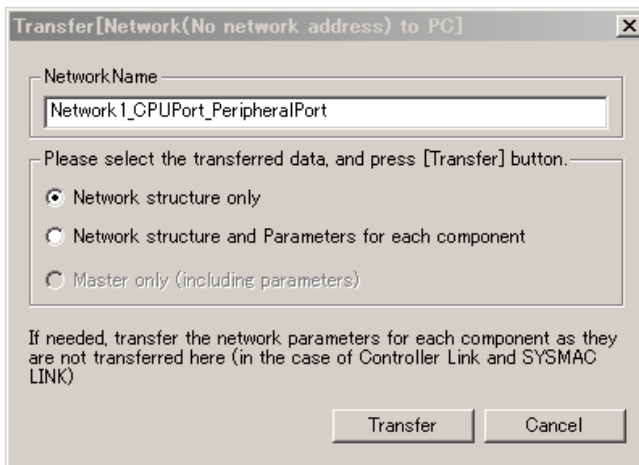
Transfer[Network(No network address) to PC]

×

Network Name

Network1_CPUPort_PeripheralPort

Please select the transferred data, and press [Transfer] button.

Network structure only

Network structure and Parameters for each component

Master only (including parameters)

If needed, transfer the network parameters for each component as they are not transferred here (in the case of Controller Link and SYSMAC LINK)

Transfer

Cancel